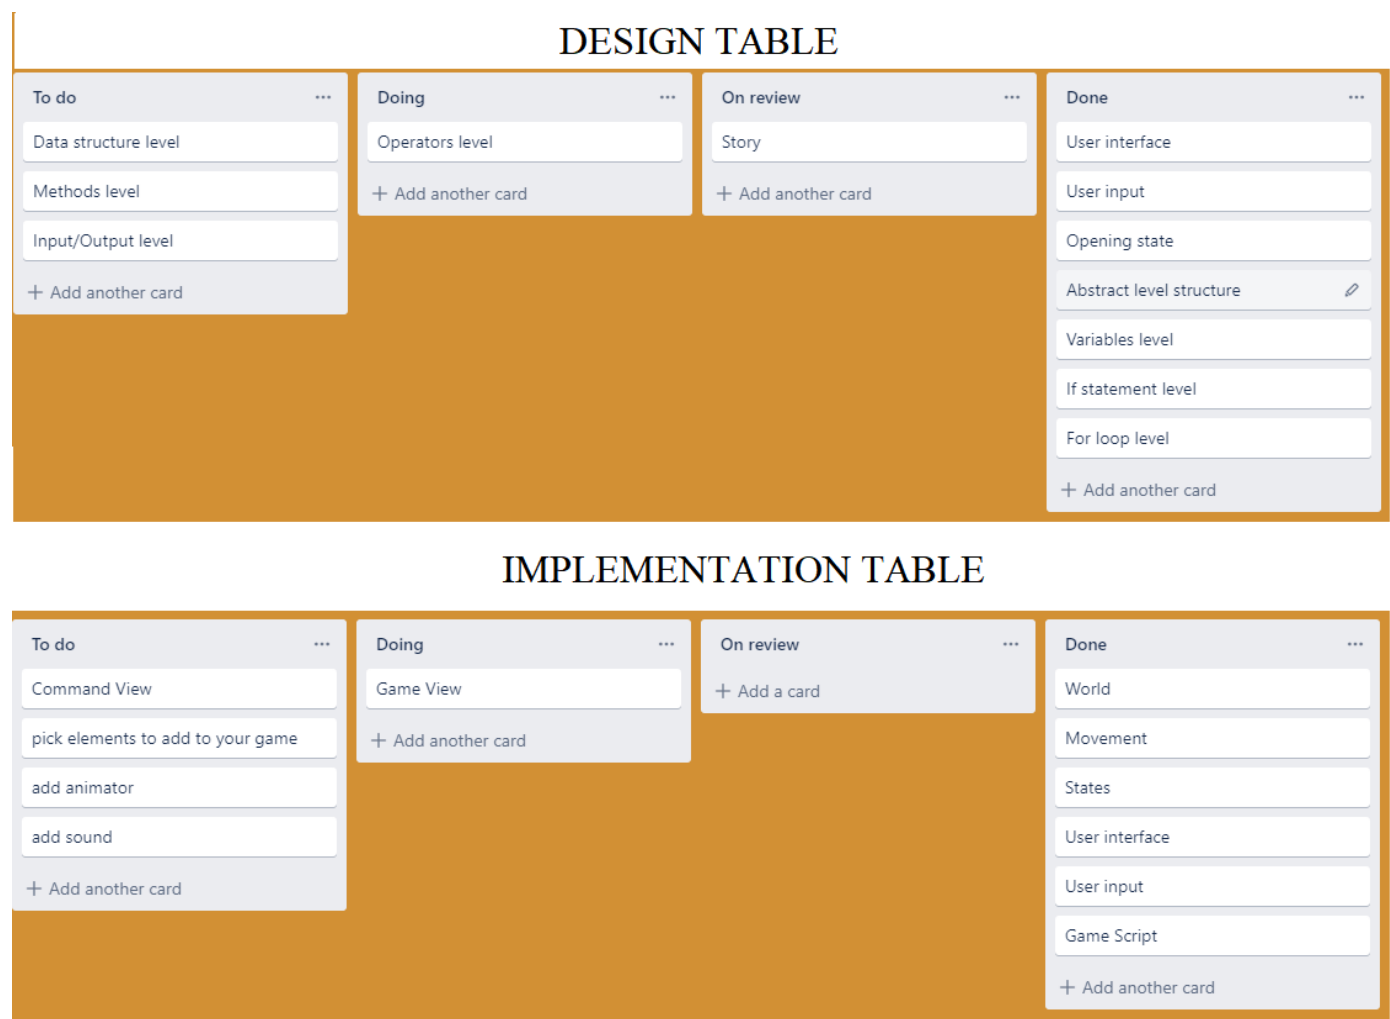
DESIGN TABLE

To do ...

Data structure level

Methods level

Input/Output level

+ Add another card

Doing ...

Operators level

+ Add another card

On review ...

Story

+ Add another card

Done ...

User interface

User input

Opening state

Abstract level structure

Variables level

If statement level

For loop level

+ Add another card

IMPLEMENTATION TABLE

To do ...

Command View

pick elements to add to your game

add animator

add sound

+ Add another card

Doing ...

Game View

+ Add another card

On review ...

+ Add a card

Done ...

World

Movement

States

User interface

User input

Game Script

+ Add another card